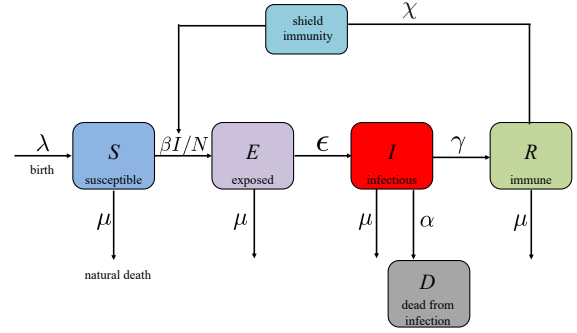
shield immunity

$\chi$

$\lambda$

birth

$S$

susceptible

$\beta I/N$

$E$

exposed

$\epsilon$

$I$

infections

$\gamma$

$R$

immune

$\mu$

natural death

$\mu$

$\mu$

$\alpha$

$\mu$

$D$

dead from infection